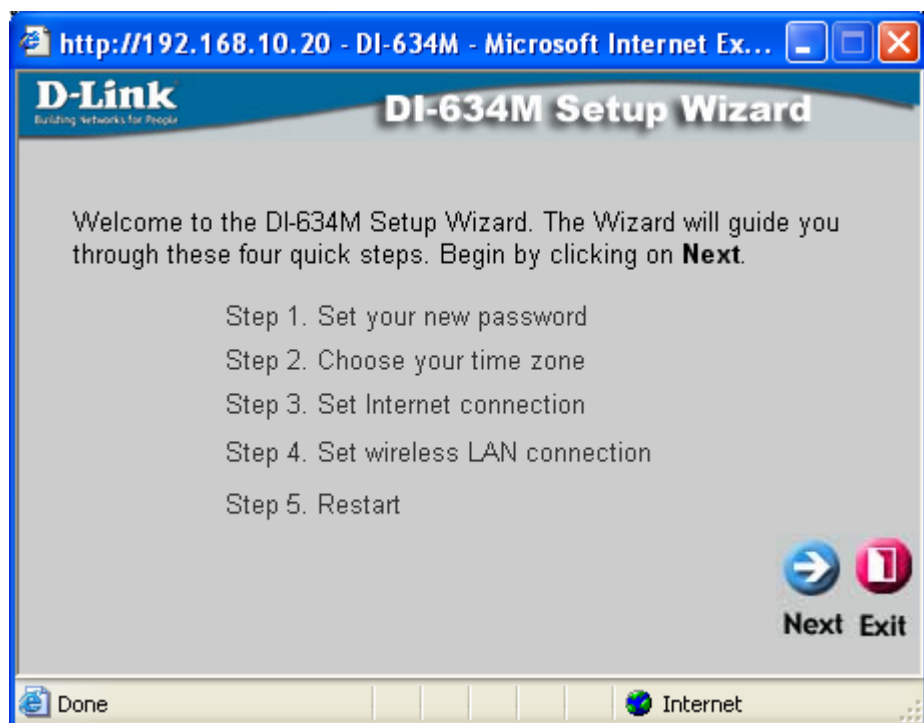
http://192.168.10.20 - DI-634M - Microsoft Internet Ex...

D-Link
Building Networks for People

DI-634M Setup Wizard

Welcome to the DI-634M Setup Wizard. The Wizard will guide you through these four quick steps. Begin by clicking on **Next**.

Step 1. Set your new password
Step 2. Choose your time zone
Step 3. Set Internet connection
Step 4. Set wireless LAN connection
Step 5. Restart

Next Exit

Done
Internet